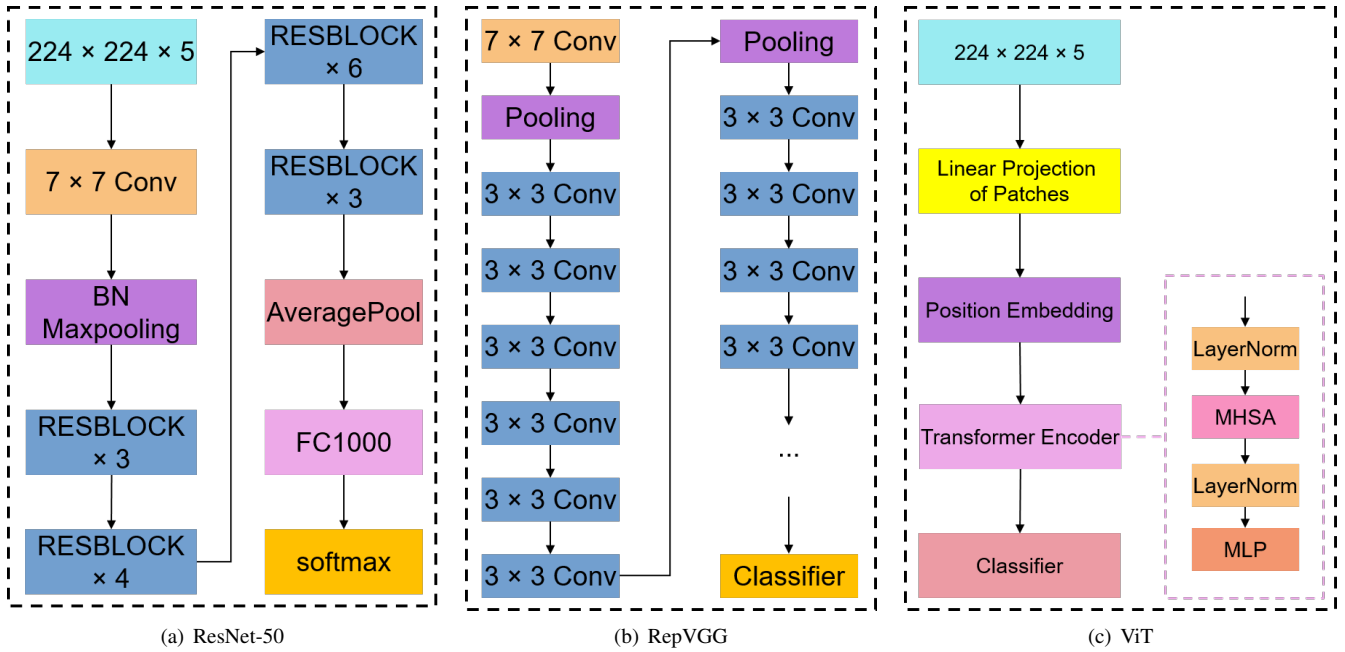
224 × 224 × 5

7 × 7 Conv

BN Maxpooling

RESBLOCK × 3

RESBLOCK × 4

RESBLOCK × 6

RESBLOCK × 3

AveragePool

FC1000

softmax

(a) ResNet-50

7 × 7 Conv

Pooling

3 × 3 Conv

3 × 3 Conv

3 × 3 Conv

3 × 3 Conv

3 × 3 Conv

3 × 3 Conv

Pooling

3 × 3 Conv

3 × 3 Conv

3 × 3 Conv

3 × 3 Conv

...

Classifier

(b) RepVGG

224 × 224 × 5

Linear Projection of Patches

Position Embedding

Transformer Encoder

Classifier

LayerNorm

MHSA

LayerNorm

MLP

(c) ViT